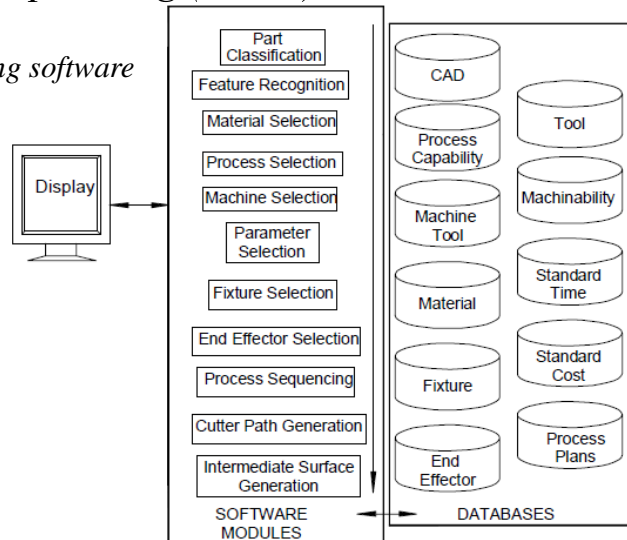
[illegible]ng software

Display

Part Classification
Feature Recognition
Material Selection
Process Selection
Machine Selection
Parameter Selection
Fixture Selection
End Effector Selection
Process Sequencing
Cutter Path Generation
Intermediate Surface Generation

SOFTWARE MODULES

CAD
Process Capability
Machine Tool
Material
Fixture
End Effector
Tool
Machinability
Standard Time
Standard Cost
Process Plans

DATABASES